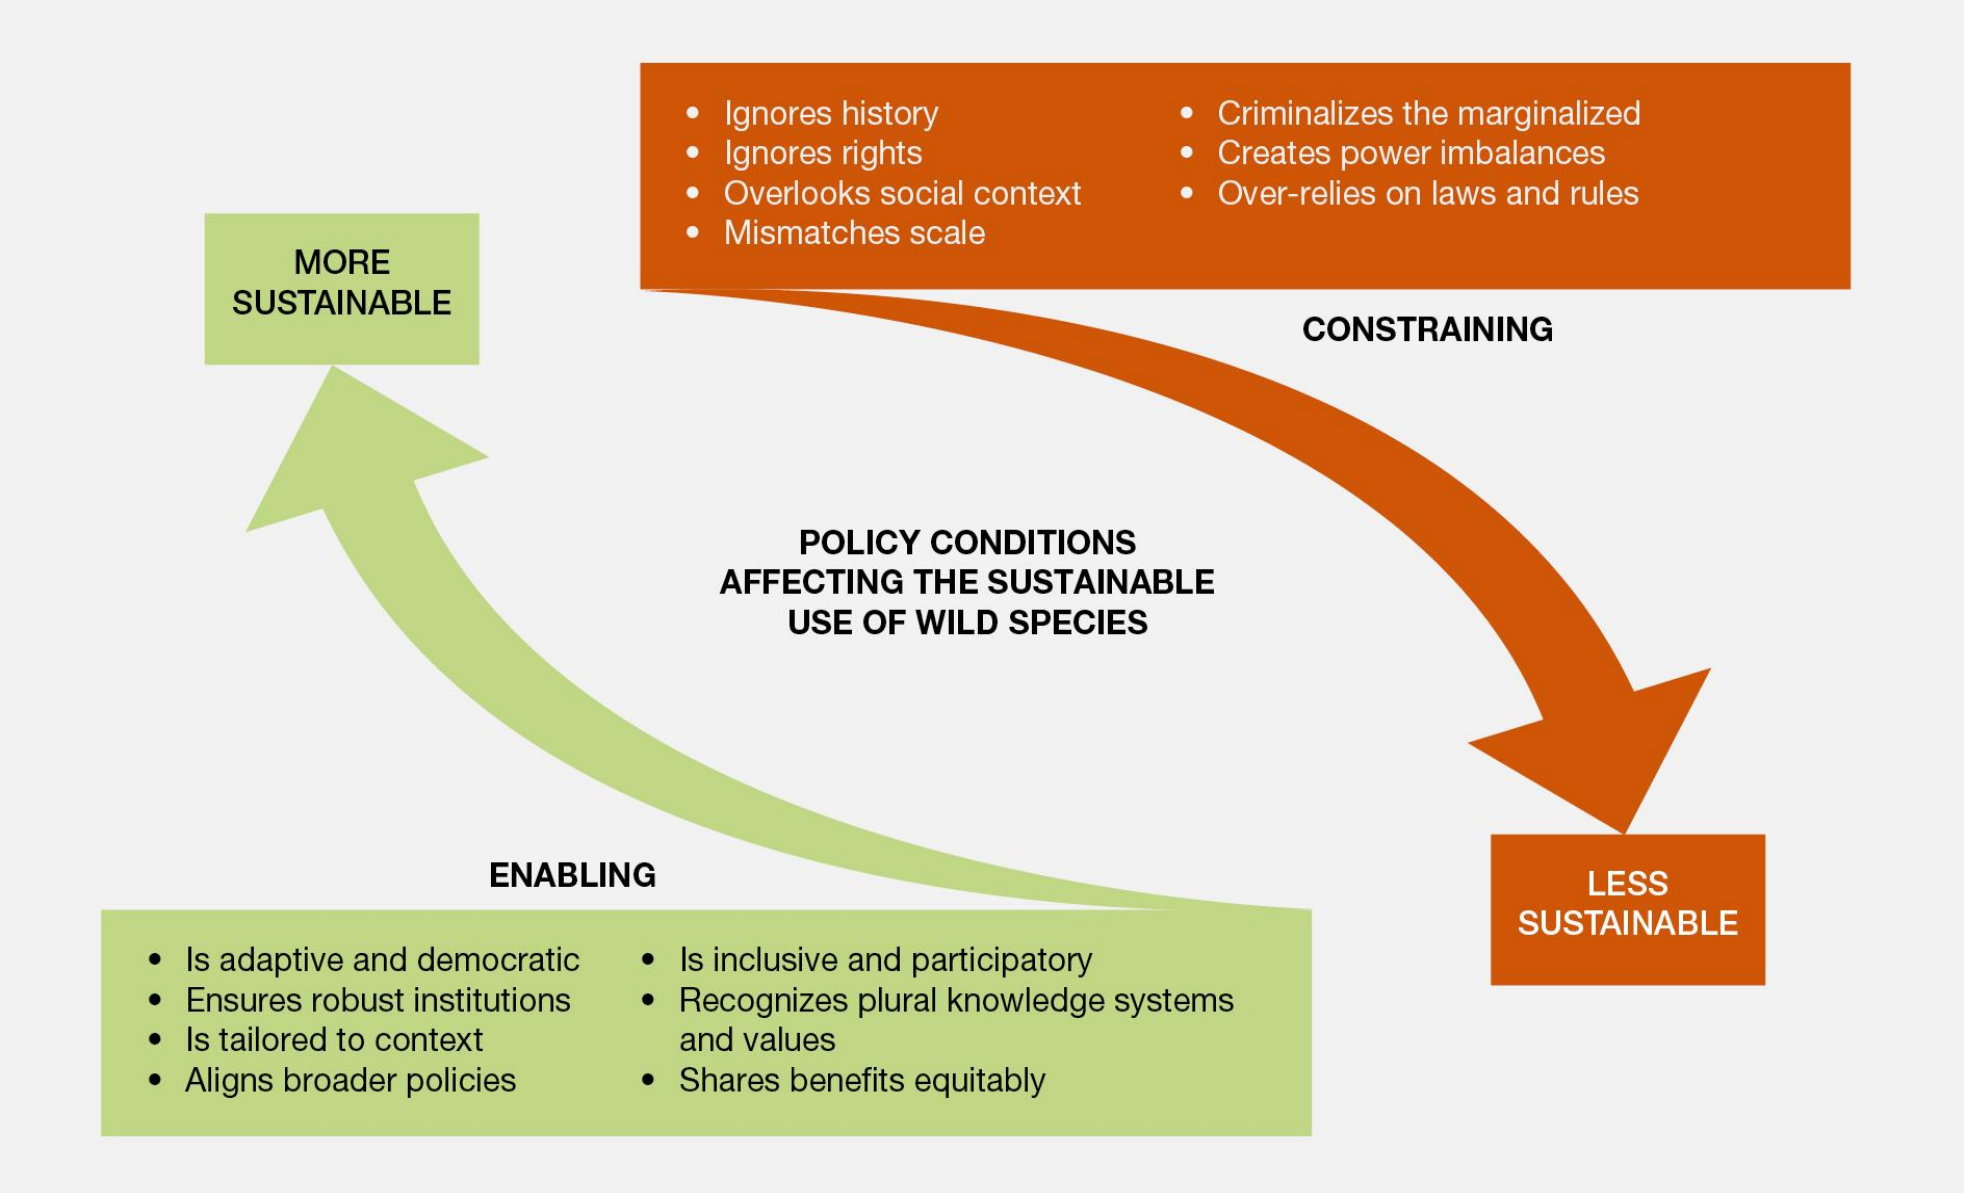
MORE SUSTAINABLE

- Ignores history
- Ignores rights
- Overlooks social context
- Mismatches scale

- Criminalizes the marginalized
- Creates power imbalances
- Over-relies on laws and rules

CONSTRAINING

POLICY CONDITIONS AFFECTING THE SUSTAINABLE USE OF WILD SPECIES

LESS SUSTAINABLE

ENABLING

- Is adaptive and democratic
- Ensures robust institutions
- Is tailored to context
- Aligns broader policies

- Is inclusive and participatory
- Recognizes plural knowledge systems and values
- Shares benefits equitably